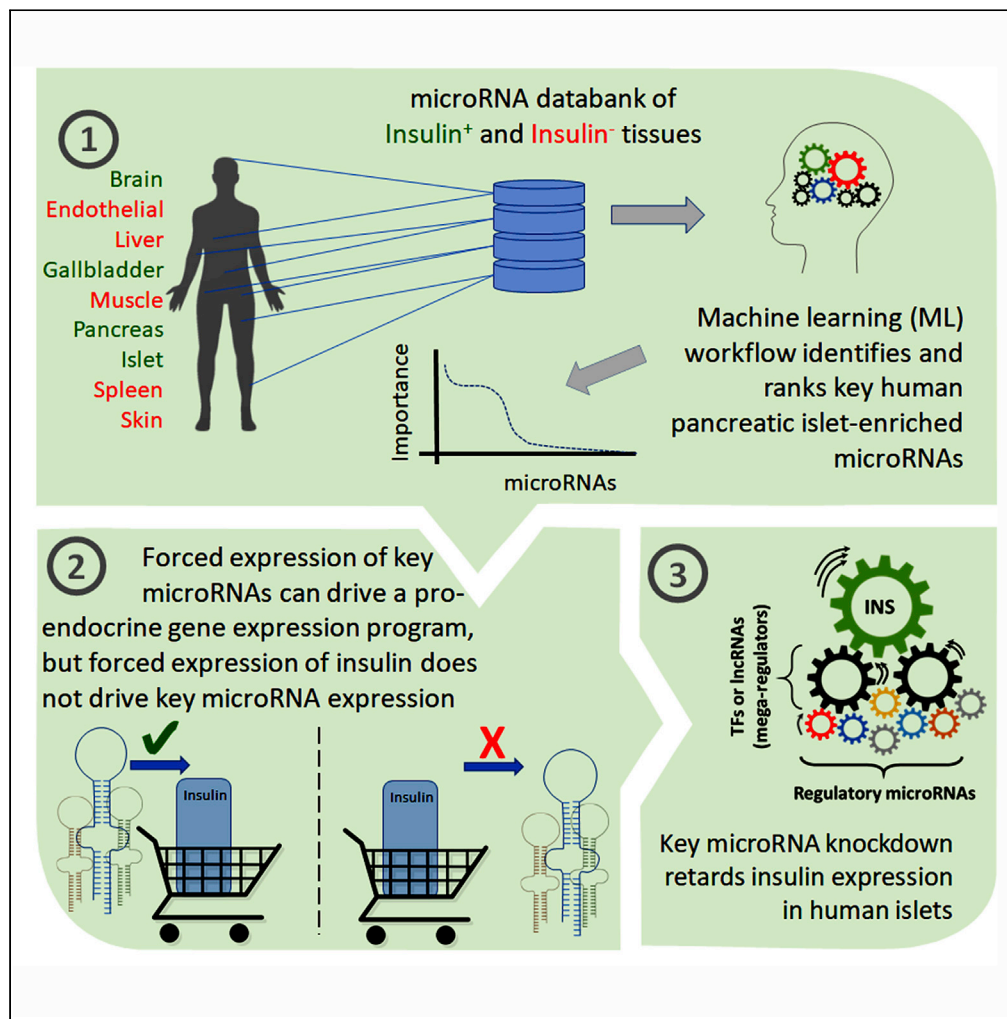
1

microRNA databank of Insulin$^+$ and Insulin$^-$ tissues

Brain
Endothelial
Liver
Gallbladder
Muscle
Pancreas
Islet
Spleen
Skin

Machine learning (ML) workflow identifies and ranks key human pancreatic islet-enriched microRNAs

Importance

microRNAs

2

Forced expression of key microRNAs can drive a pro-endocrine gene expression program, but forced expression of insulin does not drive key microRNA expression

✔

Insulin

X

Insulin

3

INS

TFs or lncRNAs (mega-regulators)

Regulatory microRNAs

Key microRNA knockdown retards insulin expression in human islets